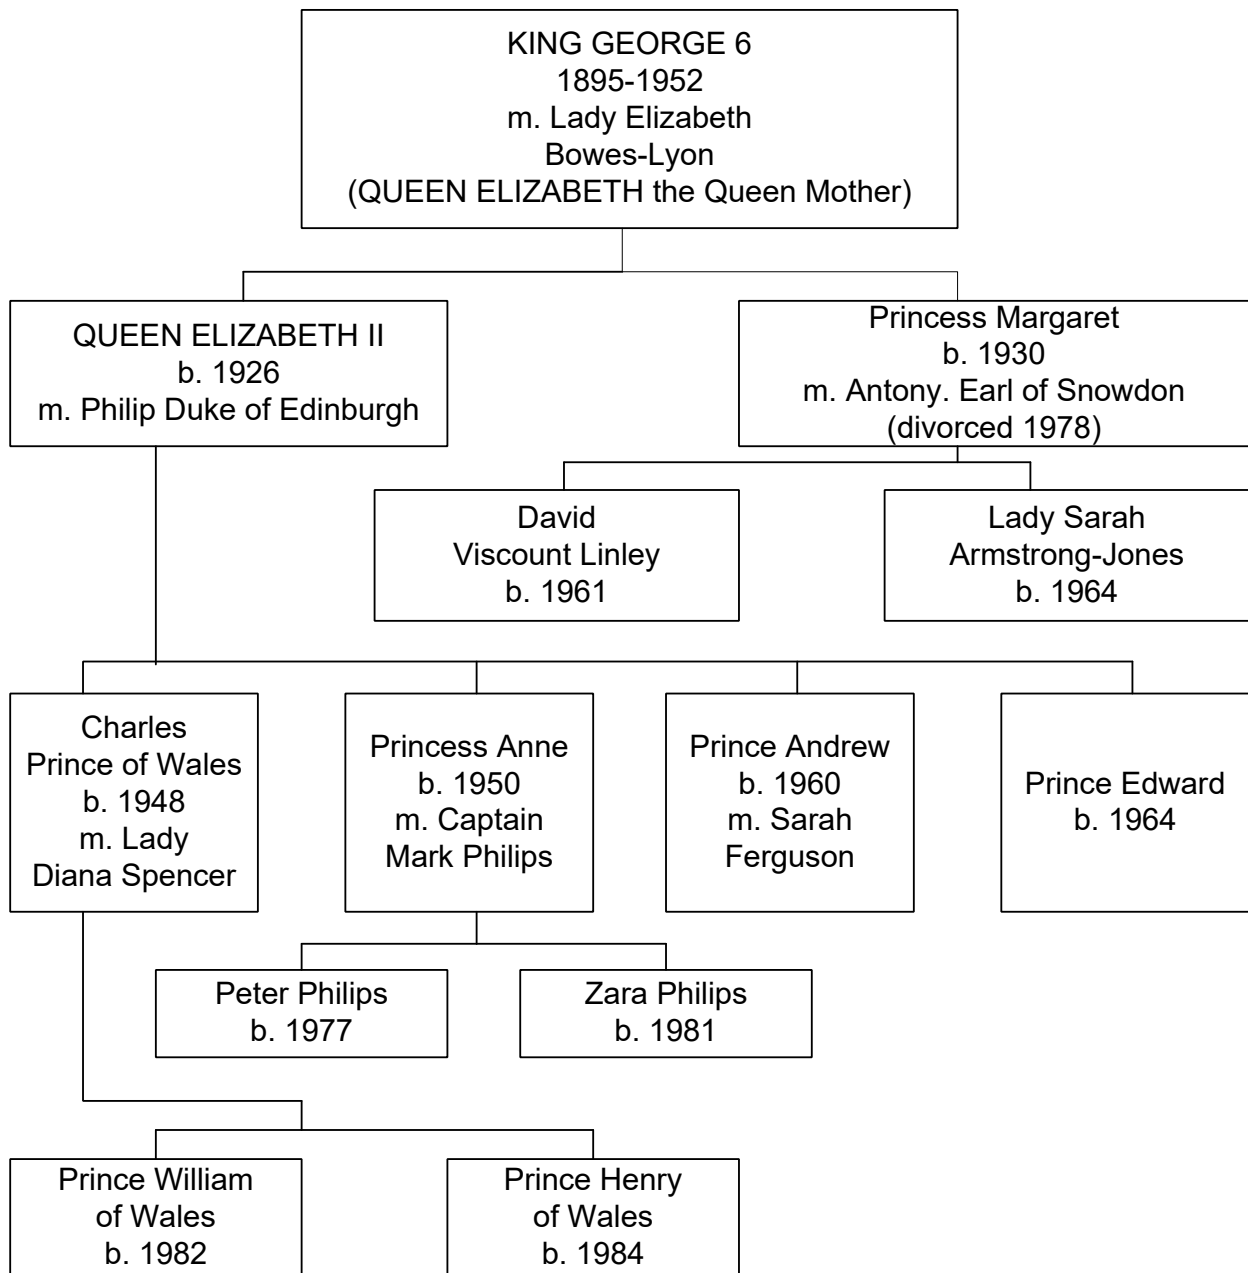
KING GEORGE 6
1895-1952
m. Lady Elizabeth
Bowes-Lyon
(QUEEN ELIZABETH the Queen Mother)

QUEEN ELIZABETH II
b. 1926
m. Philip Duke of Edinburgh

Princess Margaret
b. 1930
m. Antony. Earl of Snowdon
(divorced 1978)

David
Viscount Linley
b. 1961

Lady Sarah
Armstrong-Jones
b. 1964

Charles
Prince of Wales
b. 1948
m. Lady
Diana Spencer

Princess Anne
b. 1950
m. Captain
Mark Philips

Prince Andrew
b. 1960
m. Sarah
Ferguson

Prince Edward
b. 1964

Peter Philips
b. 1977

Zara Philips
b. 1981

Prince William
of Wales
b. 1982

Prince Henry
of Wales
b. 1984